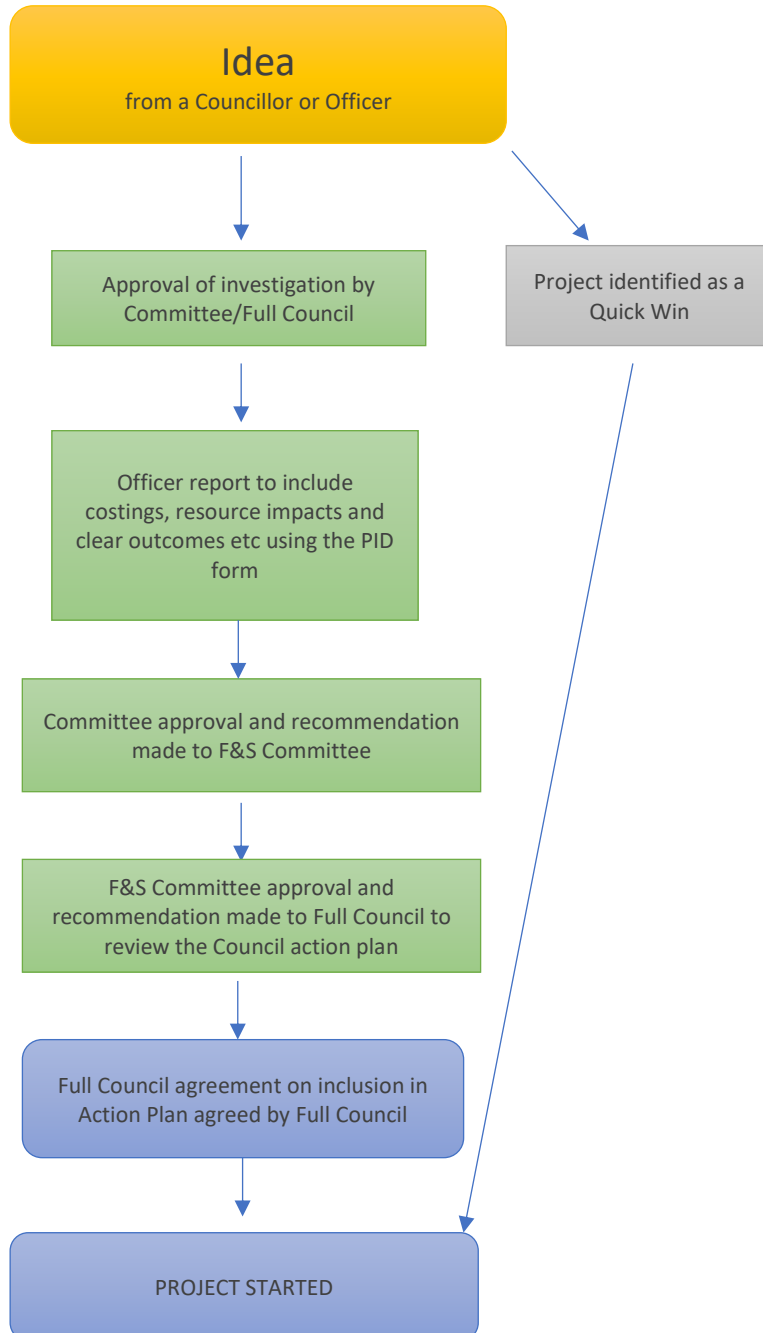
Idea
from a Councillor or Officer

Approval of investigation by Committee/Full Council

Project identified as a Quick Win

Officer report to include costings, resource impacts and clear outcomes etc using the PID form

Committee approval and recommendation made to F&S Committee

F&S Committee approval and recommendation made to Full Council to review the Council action plan

Full Council agreement on inclusion in Action Plan agreed by Full Council

PROJECT STARTED